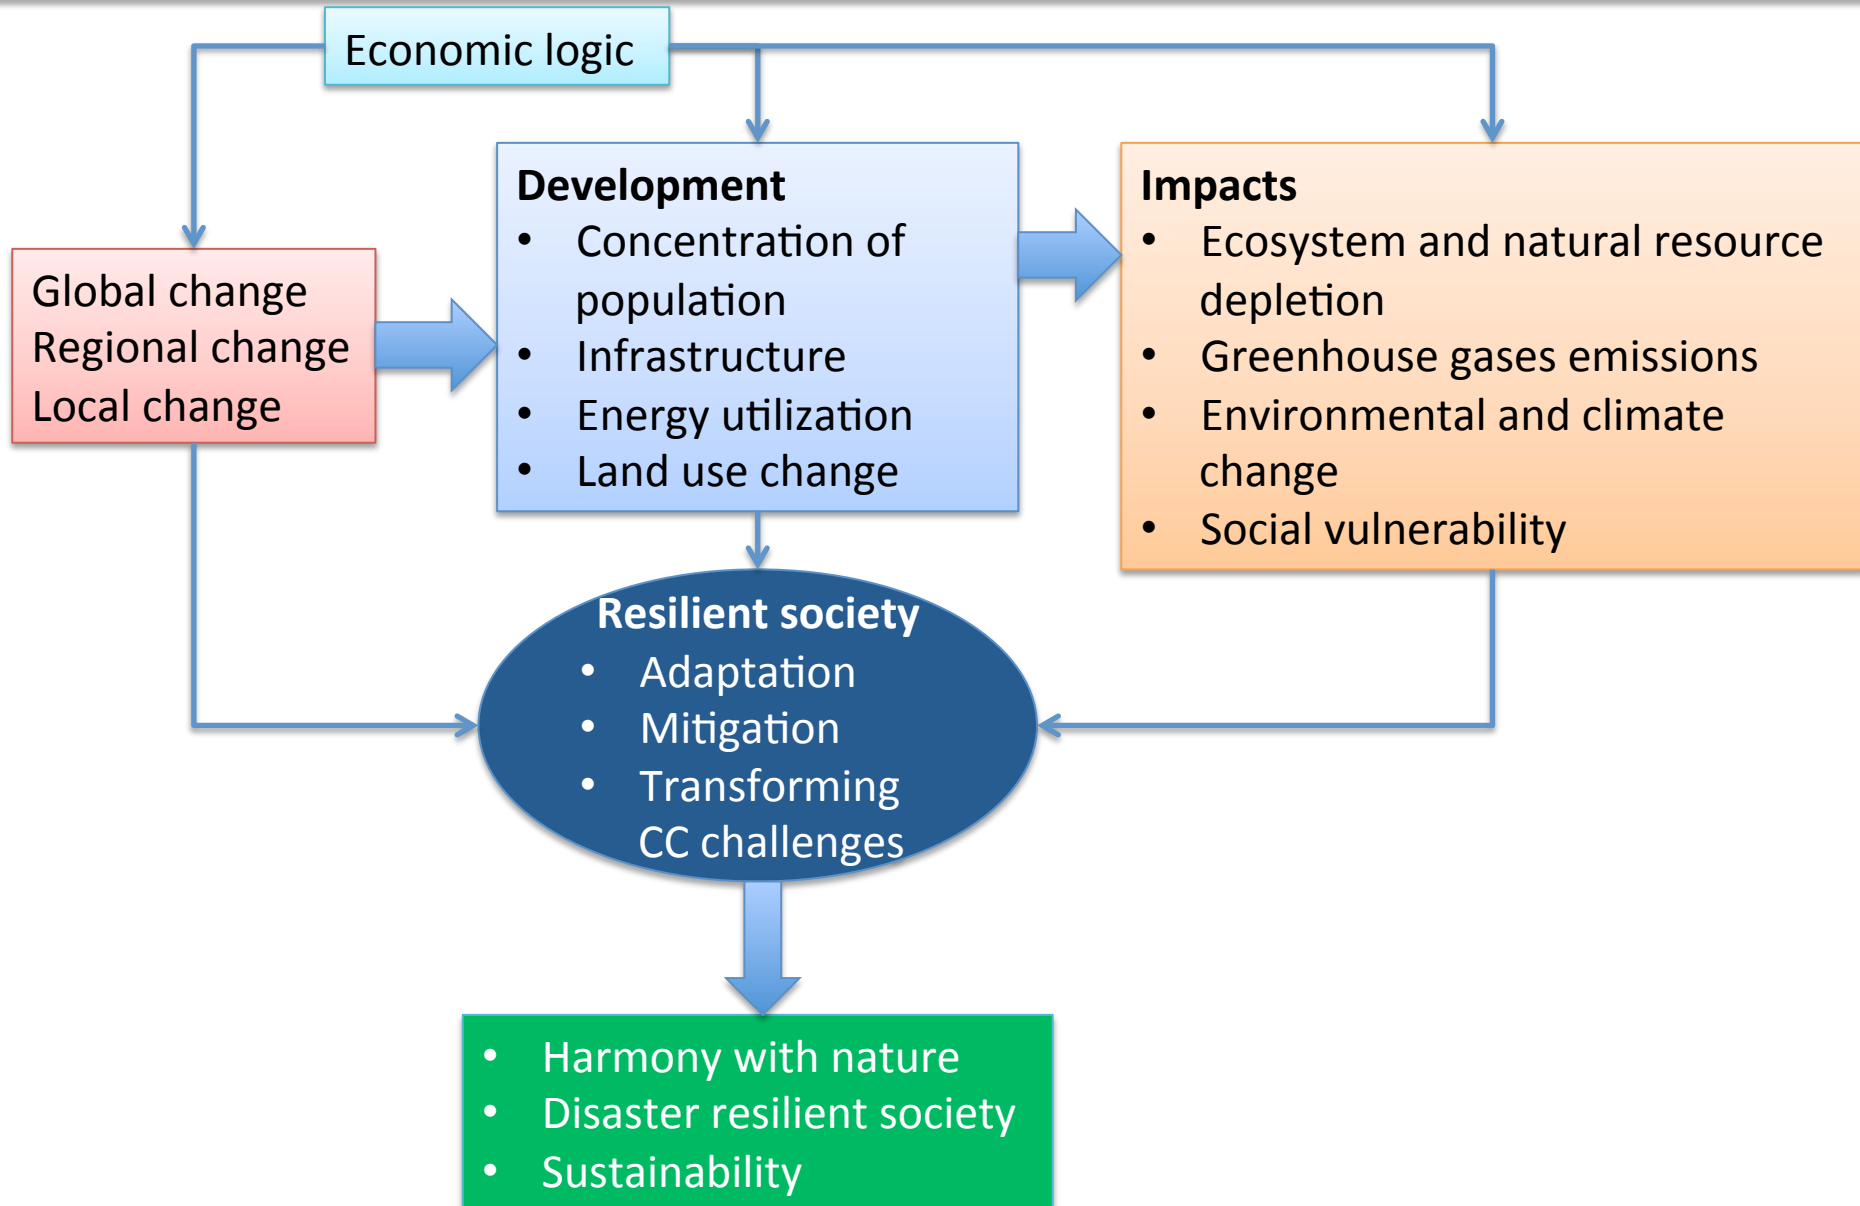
Economic logic

Global change
Regional change
Local change

**Development**
- Concentration of population
- Infrastructure
- Energy utilization
- Land use change

**Impacts**
- Ecosystem and natural resource depletion
- Greenhouse gases emissions
- Environmental and climate change
- Social vulnerability

**Resilient society**
- Adaptation
- Mitigation
- Transforming CC challenges

- Harmony with nature
- Disaster resilient society
- Sustainability